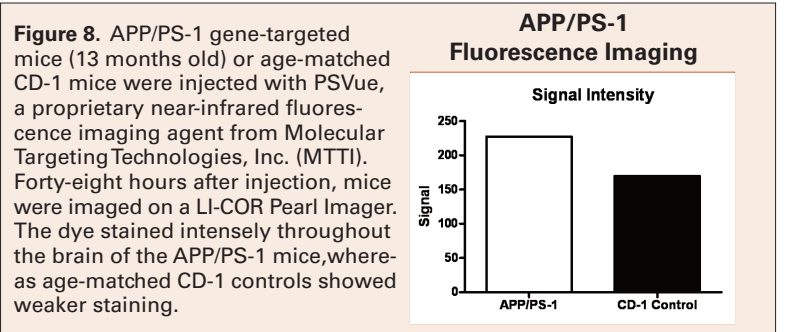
**Figure 8.** APP/PS-1 gene-targeted mice (13 months old) or age-matched CD-1 mice were injected with PSVue, a proprietary near-infrared fluorescence imaging agent from Molecular Targeting Technologies, Inc. (MTTI). Forty-eight hours after injection, mice were imaged on a LI-COR Pearl Imager. The dye stained intensely throughout the brain of the APP/PS-1 mice,whereas age-matched CD-1 controls showed weaker staining.

APP/PS-1 Fluorescence Imaging

Signal Intensity

250
200
150
100
50
0

Signal

APP/PS-1
CD-1 Control